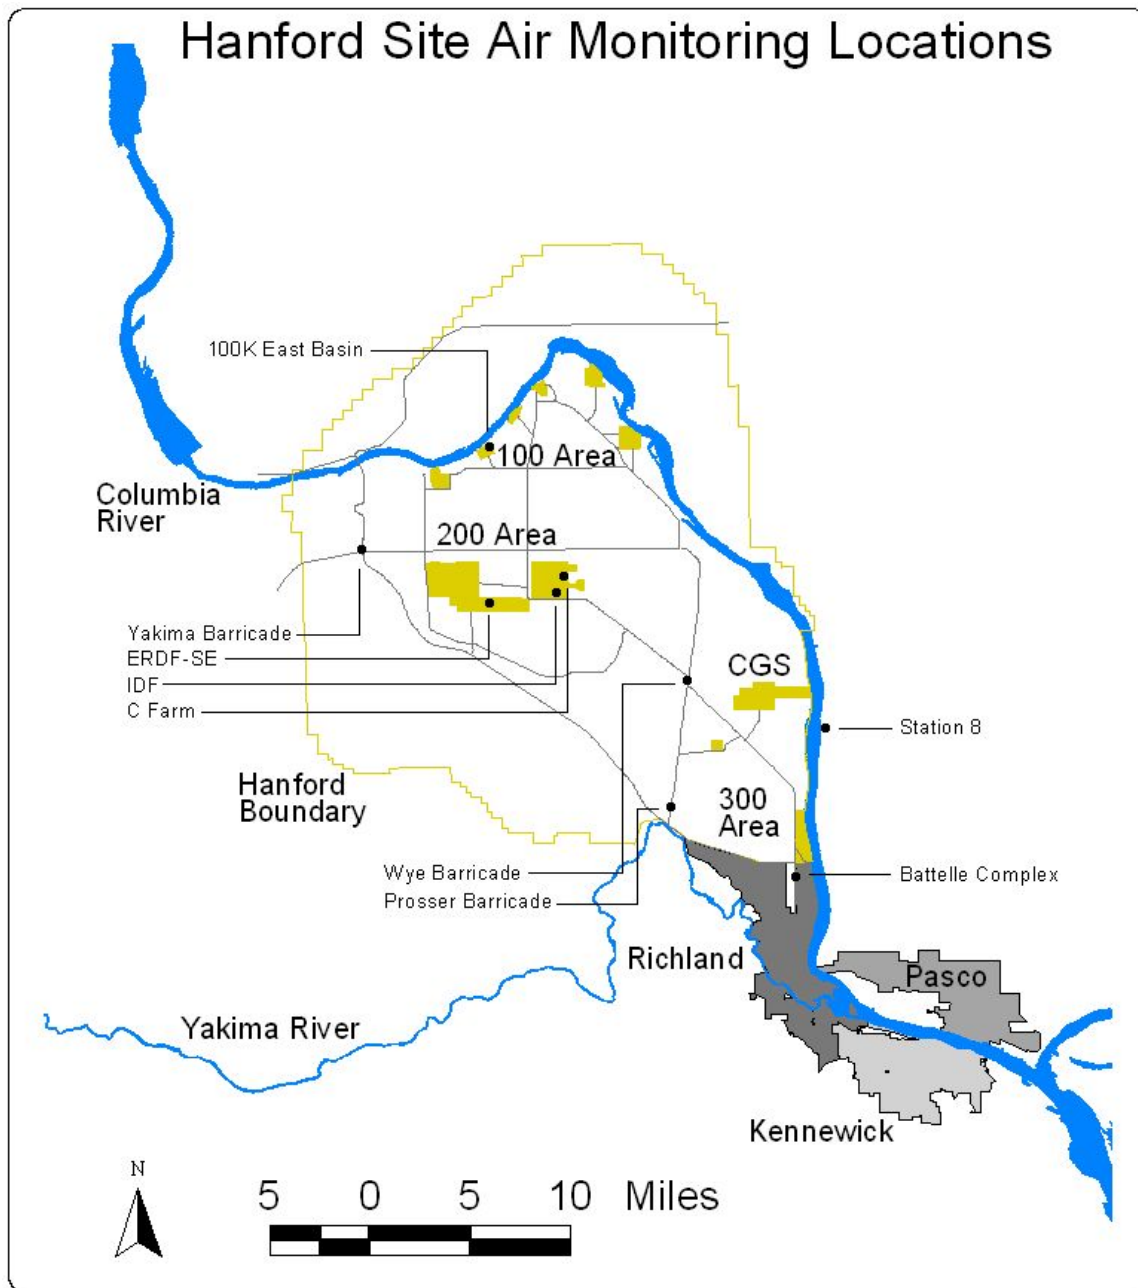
Hanford Site Air Monitoring Locations

100K East Basin

100 Area

Columbia River

200 Area

Yakima Barricade
ERDF-SE
IDF
C Farm

CGS

Station 8

Hanford Boundary

300 Area

Wye Barricade
Prosser Barricade

Battelle Complex

Richland

Pasco

Yakima River

Kennewick

N

5 0 5 10 Miles